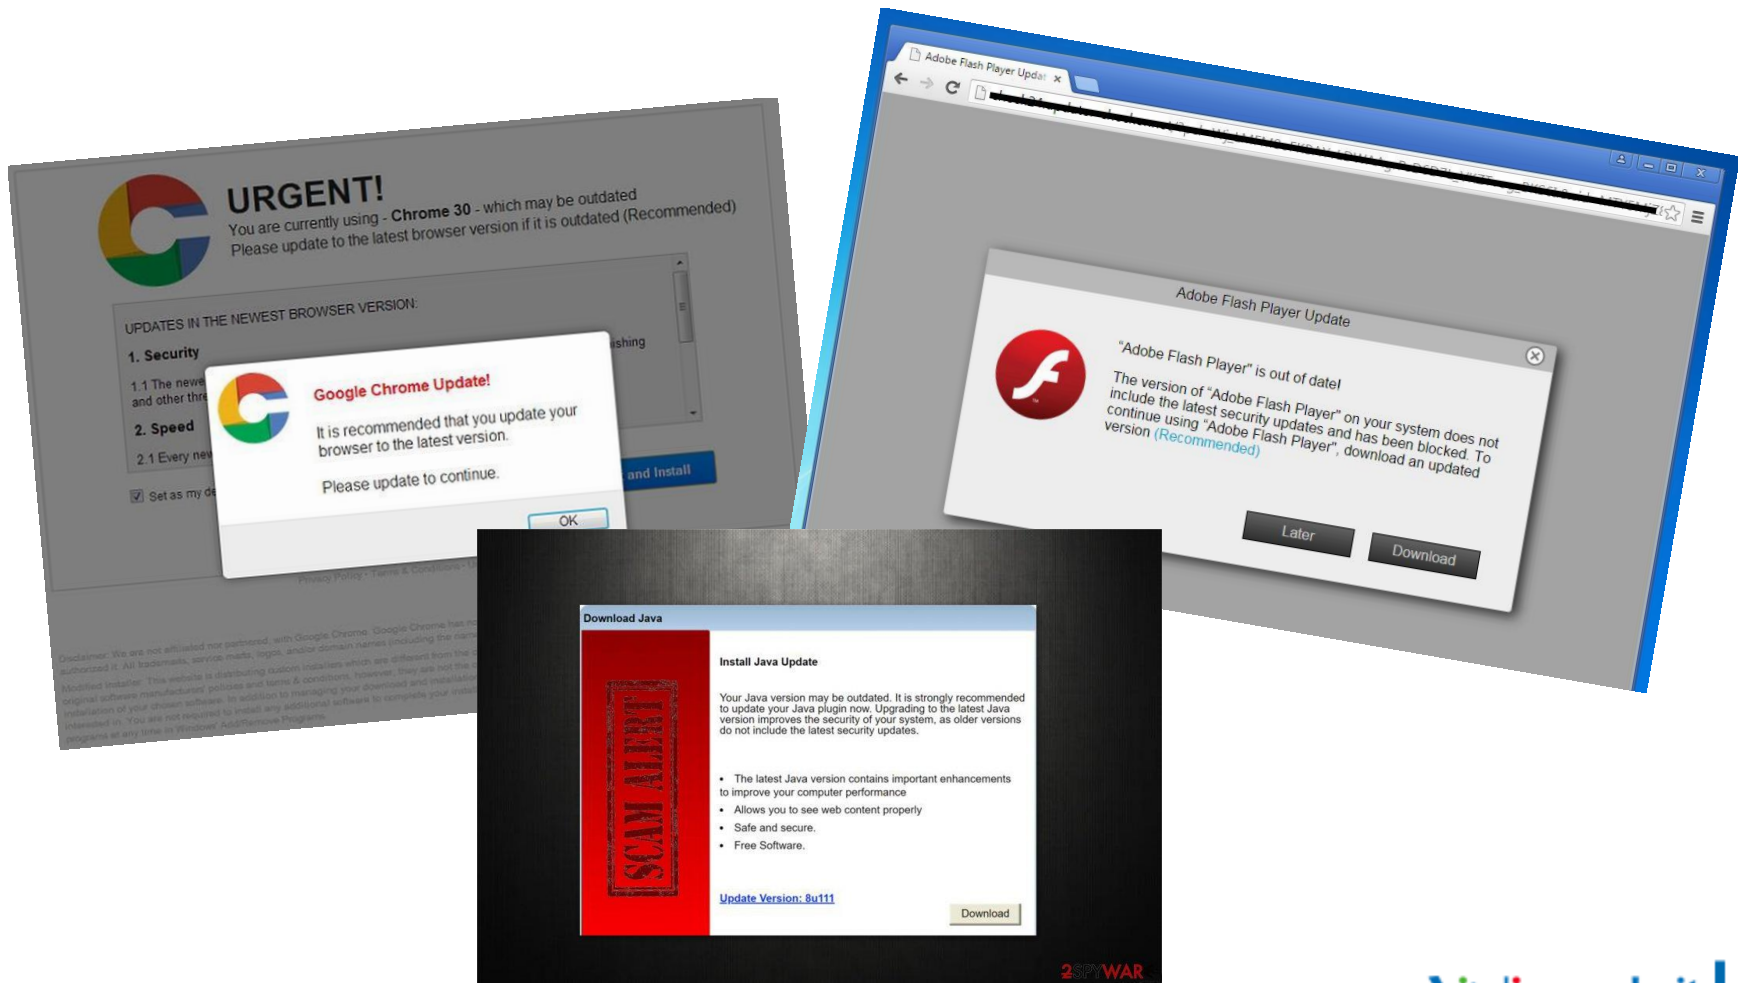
URGENT!
You are currently using - Chrome 30 - which may be outdated
Please update to the latest browser version if it is outdated (Recommended)

UPDATES IN THE NEWEST BROWSER VERSION:
1. Security
1.1 The newe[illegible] and other thre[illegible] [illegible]ishing
2. Speed
2.1 Every new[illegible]
Set as my de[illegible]
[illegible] and Install

Google Chrome Update!
It is recommended that you update your browser to the latest version.
Please update to continue.
OK

Privacy Policy - Terms & Conditions - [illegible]

Disclaimer: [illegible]

Adobe Flash Player Updat ×

Adobe Flash Player Update
"Adobe Flash Player" is out of date!
The version of "Adobe Flash Player" on your system does not include the latest security updates and has been blocked. To continue using "Adobe Flash Player", download an updated version (Recommended)
Later
Download

Download Java
Install Java Update
Your Java version may be outdated. It is strongly recommended to update your Java plugin now. Upgrading to the latest Java version improves the security of your system, as older versions do not include the latest security updates.
• The latest Java version contains important enhancements to improve your computer performance
• Allows you to see web content properly
• Safe and secure.
• Free Software.
Update Version: 8u111
Download
SCAM ALERT
2SPYWAR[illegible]